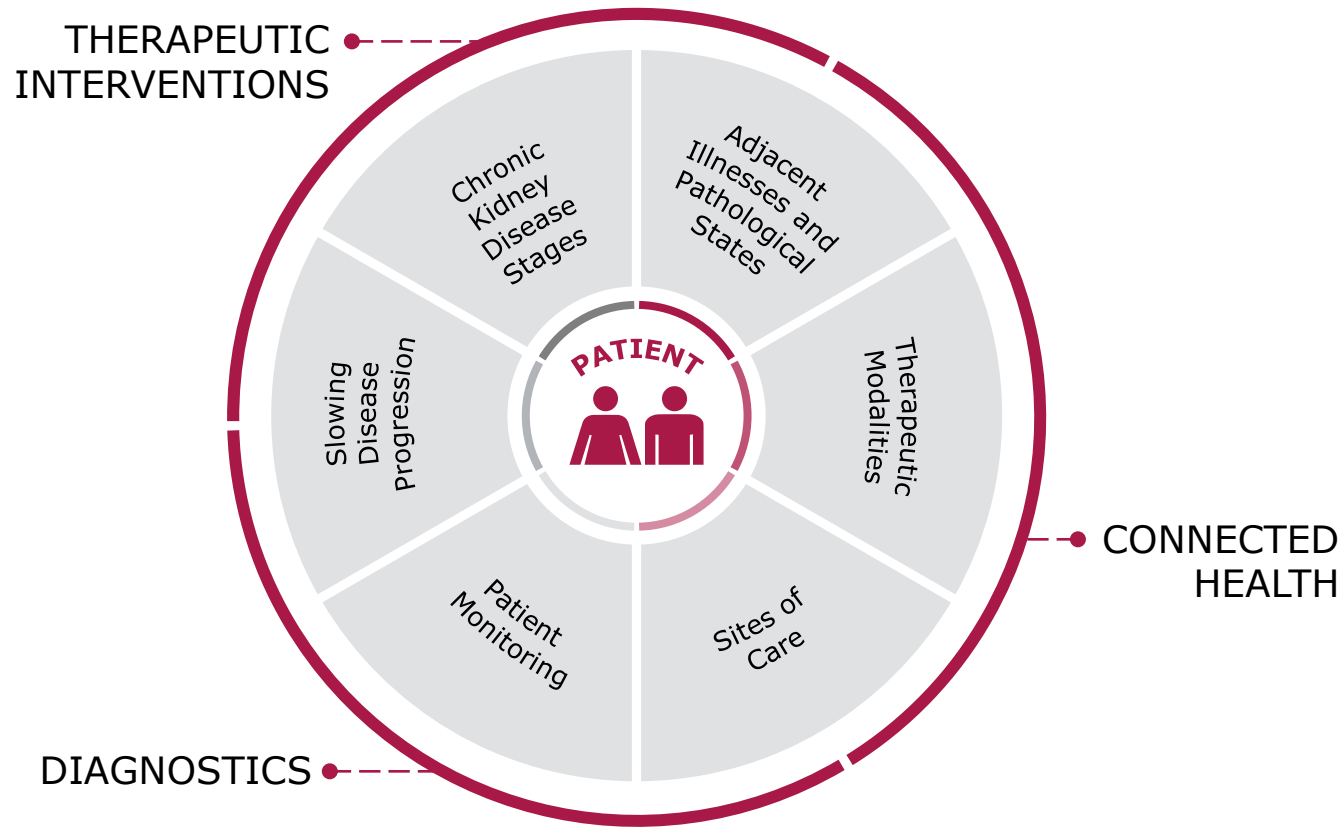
THERAPEUTIC INTERVENTIONS

Chronic Kidney Disease Stages

Adjacent Illnesses and Pathological States

Therapeutic Modalities

Sites of Care

Patient Monitoring

Slowing Disease Progression

PATIENT

CONNECTED HEALTH

DIAGNOSTICS